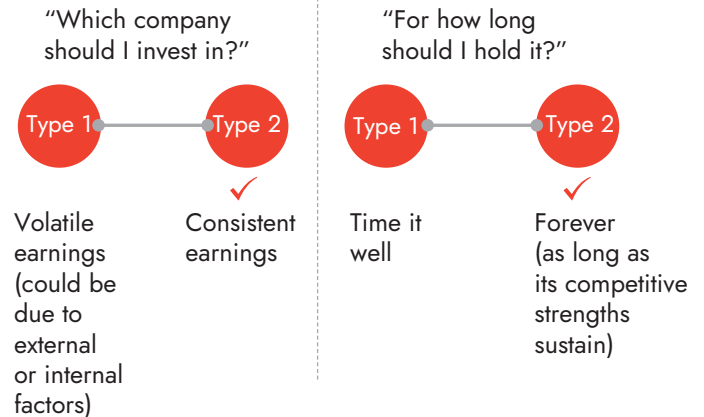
"Which company should I invest in?"

Type 1

Type 2

Volatile earnings (could be due to external or internal factors)

Consistent earnings

"For how long should I hold it?"

Type 1

Type 2

Time it well

Forever (as long as its competitive strengths sustain)